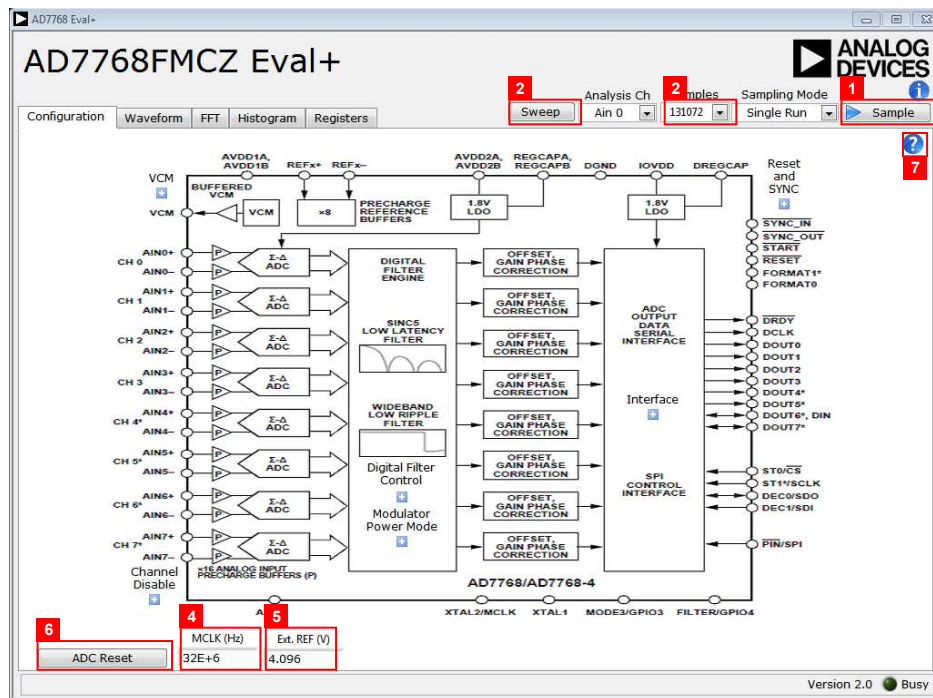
AD7768 Eval+

AD7768FMCZ Eval+

ANALOG DEVICES

Configuration | Waveform | FFT | Histogram | Registers

2 Sweep
Analysis Ch
Ain 0
2 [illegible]mples
131072
Sampling Mode
Single Run
1 Sample

7

AVDD1A, AVDD1B
REFx+
REFx–
AVDD2A, AVDD2B
REGCAPA, REGCAPB
DGND
IOVDD
DREGCAP

VCM
BUFFERED VCM
VCM
VCM
×8
PRECHARGE REFERENCE BUFFERS
1.8V LDO
1.8V LDO

Reset and SYNC

SYNC_IN
SYNC_OUT
START
RESET
FORMAT1*
FORMAT0

AIN0+ CH 0 AIN0–
AIN1+ CH 1 AIN1–
AIN2+ CH 2 AIN2–
AIN3+ CH 3 AIN3–
AIN4+ CH 4* AIN4–
AIN5+ CH 5* AIN5–
AIN6+ CH 6* AIN6–
AIN7+ CH 7* AIN7–

P
Σ-Δ ADC

DIGITAL FILTER ENGINE
SINC5 LOW LATENCY FILTER
WIDEBAND LOW RIPPLE FILTER
Digital Filter Control
Modulator Power Mode

OFFSET, GAIN PHASE CORRECTION

ADC OUTPUT DATA SERIAL INTERFACE
Interface
SPI CONTROL INTERFACE

DRDY
DCLK
DOUT0
DOUT1
DOUT2
DOUT3
DOUT4*
DOUT5*
DOUT6*, DIN
DOUT7*

ST0/CS
ST1*/SCLK
DEC0/SDO
DEC1/SDI

PIN/SPI

Channel Disable
×16 ANALOG INPUT PRECHARGE BUFFERS (P)
AD7768/AD7768-4

A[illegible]
XTAL2/MCLK
XTAL1
MODE3/GPIO3
FILTER/GPIO4

6 ADC Reset
4 MCLK (Hz) 32E+6
5 Ext. REF (V) 4.096

Version 2.0 Busy